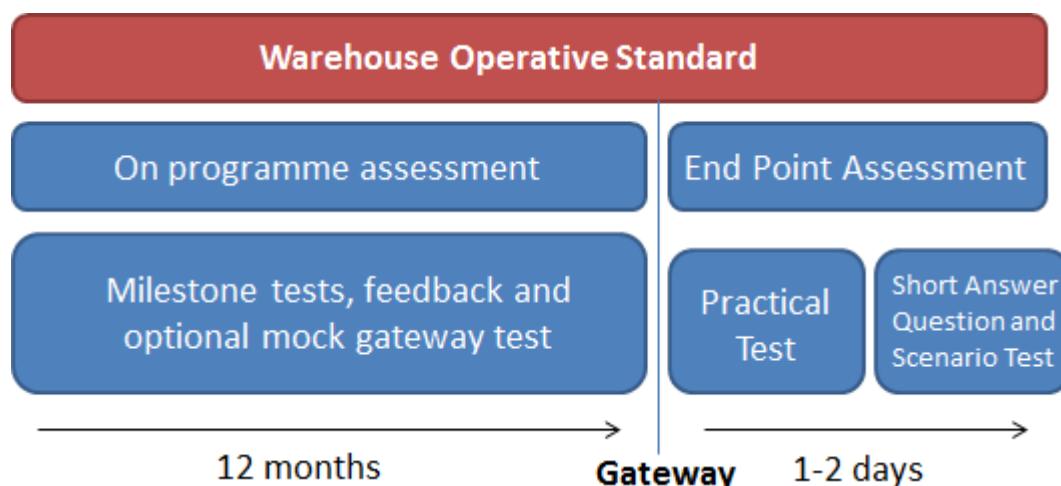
Warehouse Operative Standard

On programme assessment

End Point Assessment

Milestone tests, feedback and optional mock gateway test

Practical Test

Short Answer Question and Scenario Test

12 months

Gateway

1-2 days